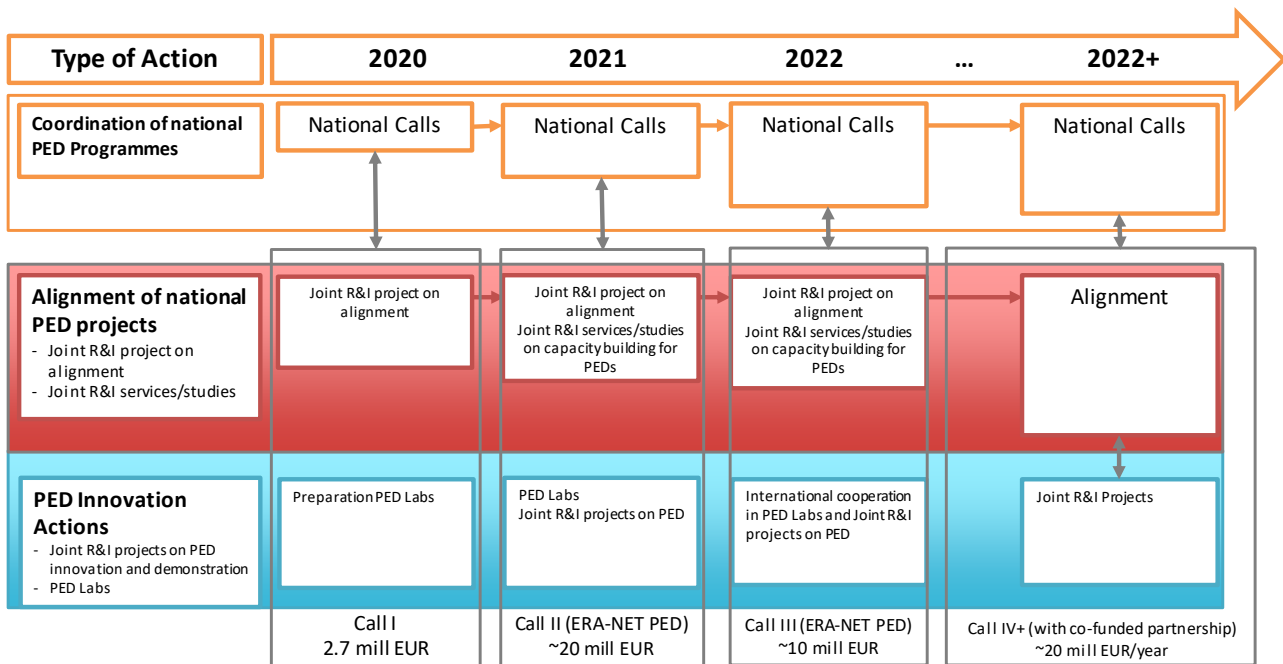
Type of Action

2020

2021

2022

...

2022+

Coordination of national PED Programmes

National Calls

National Calls

National Calls

National Calls

Alignment of national PED projects
- Joint R&I project on alignment
- Joint R&I services/studies

Joint R&I project on alignment

Joint R&I project on alignment
Joint R&I services/studies on capacity building for PEDs

Joint R&I project on alignment
Joint R&I services/studies on capacity building for PEDs

Alignment

PED Innovation Actions
- Joint R&I projects on PED innovation and demonstration
- PED Labs

Preparation PED Labs

PED Labs
Joint R&I projects on PED

International cooperation in PED Labs and Joint R&I projects on PED

Joint R&I Projects

Call I
2.7 mill EUR

Call II (ERA-NET PED)
~20 mill EUR

Call III (ERA-NET PED)
~10 mill EUR

Call IV+ (with co-funded partnership)
~20 mill EUR/year